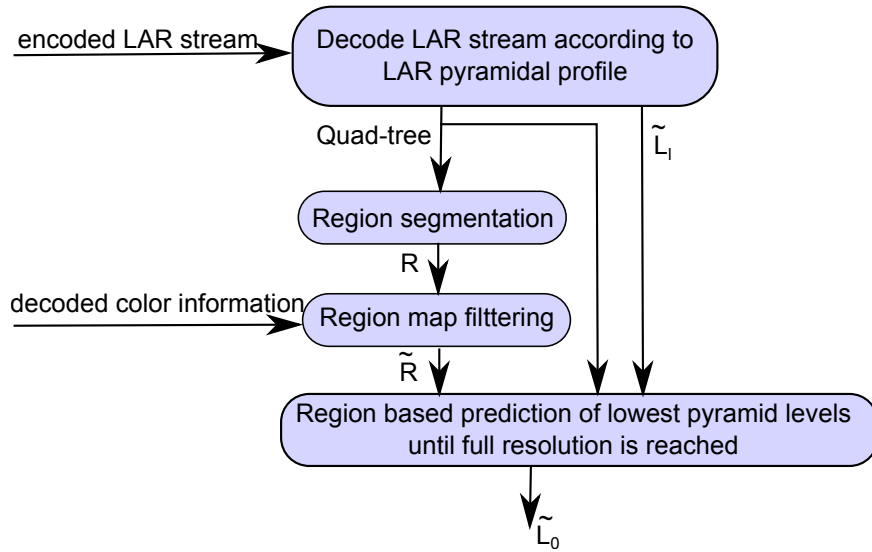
encoded LAR stream

Decode LAR stream according to LAR pyramidal profile

Quad-tree

$\tilde{L}_l$

Region segmentation

R

decoded color information

Region map filttering

$\tilde{R}$

Region based prediction of lowest pyramid levels until full resolution is reached

$\tilde{L}_0$